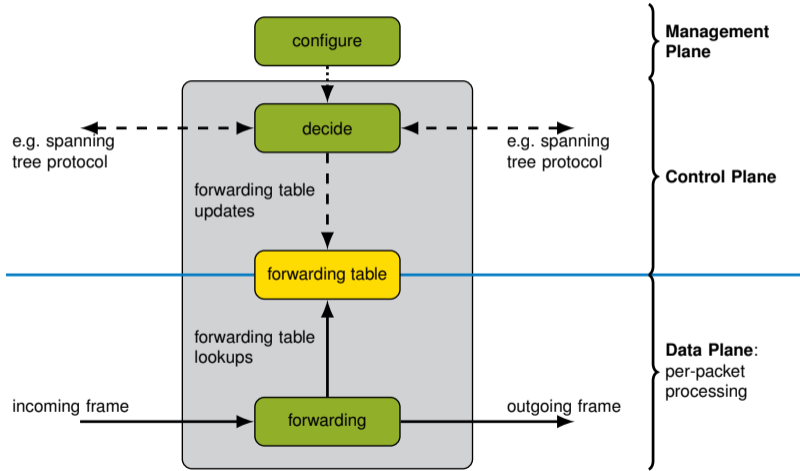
configure

Management Plane

e.g. spanning tree protocol

decide

e.g. spanning tree protocol

Control Plane

forwarding table updates

forwarding table

forwarding table lookups

Data Plane: per-packet processing

incoming frame

forwarding

outgoing frame